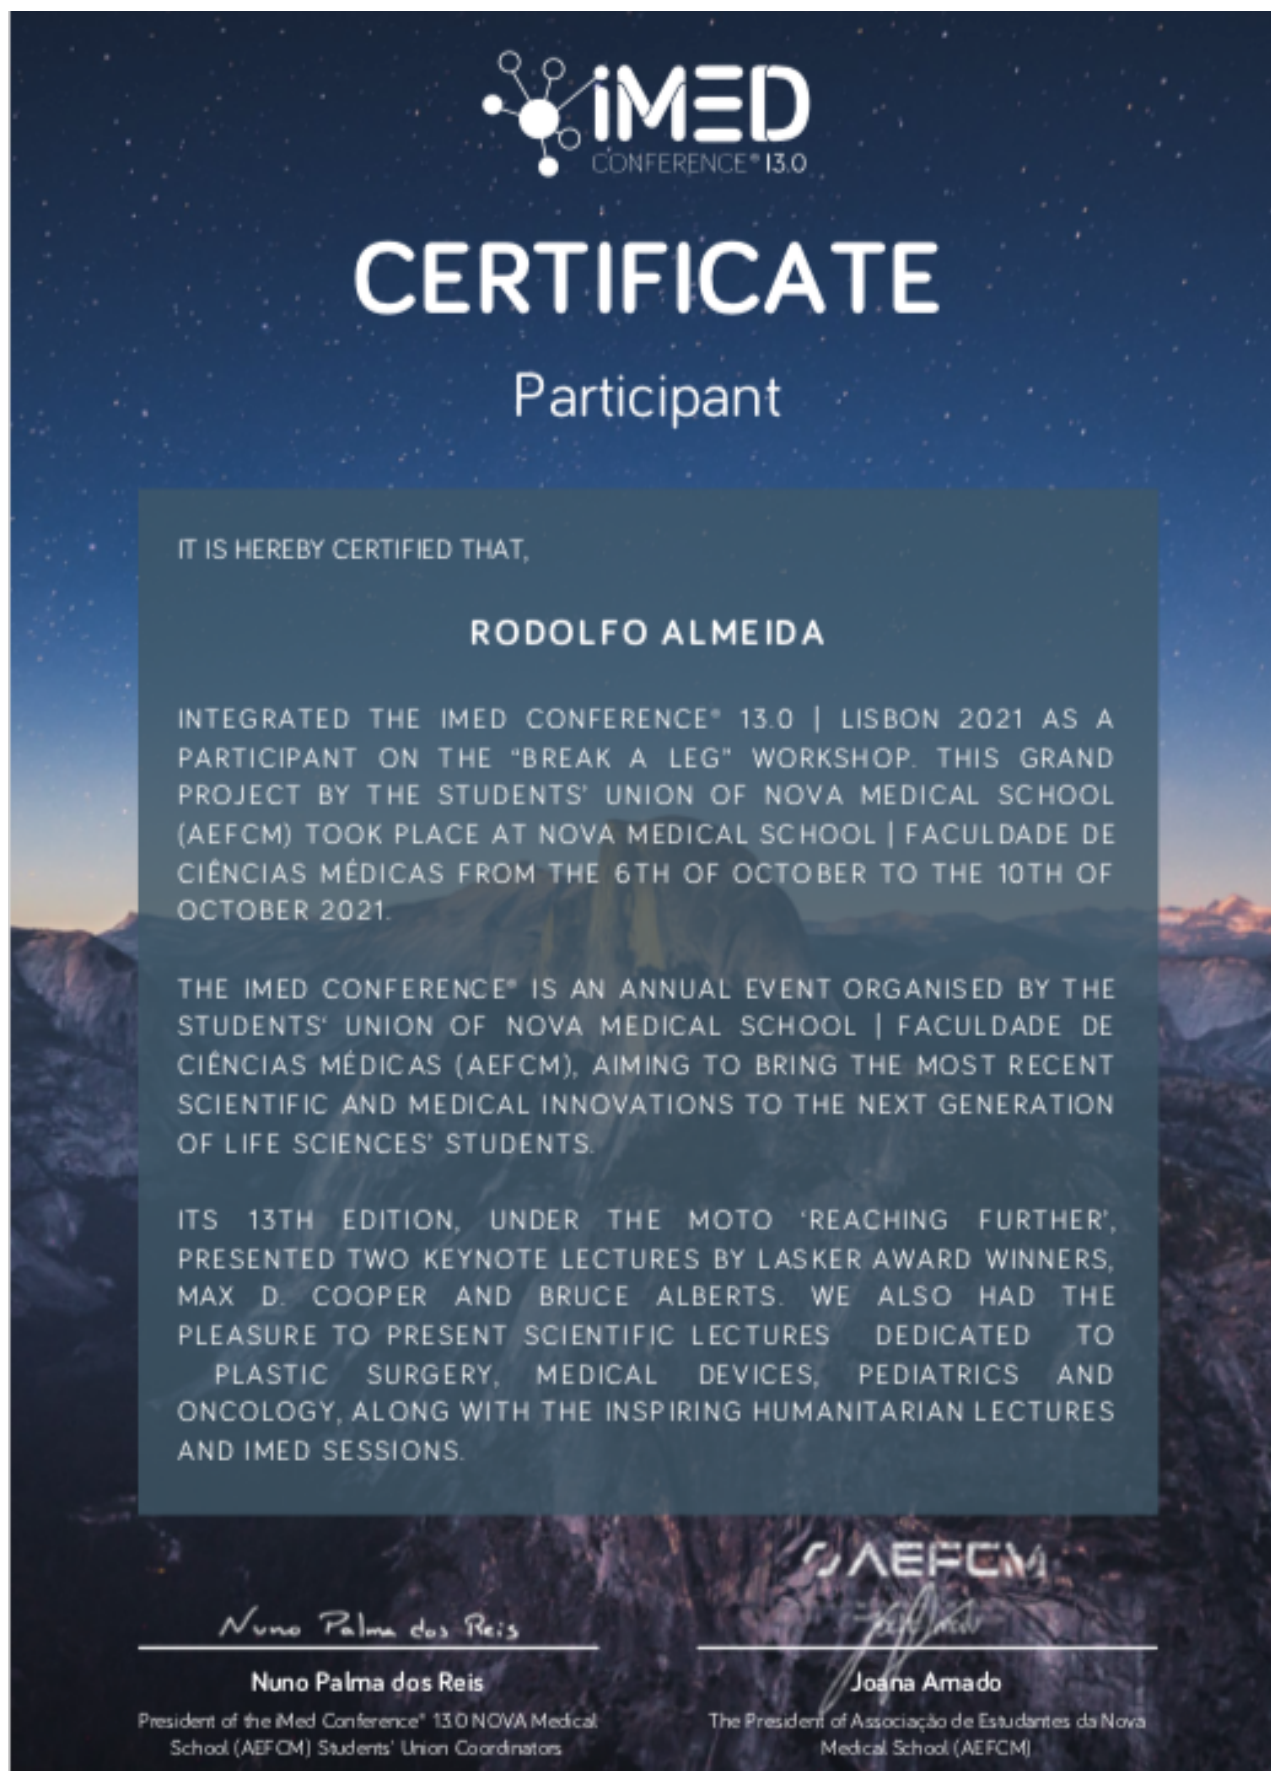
iMED
CONFERENCE® 13.0

CERTIFICATE

Participant

IT IS HEREBY CERTIFIED THAT,

RODOLFO ALMEIDA

INTEGRATED THE IMED CONFERENCE® 13.0 | LISBON 2021 AS A PARTICIPANT ON THE "BREAK A LEG" WORKSHOP. THIS GRAND PROJECT BY THE STUDENTS' UNION OF NOVA MEDICAL SCHOOL (AEFCM) TOOK PLACE AT NOVA MEDICAL SCHOOL | FACULDADE DE CIÊNCIAS MÉDICAS FROM THE 6TH OF OCTOBER TO THE 10TH OF OCTOBER 2021.

THE IMED CONFERENCE® IS AN ANNUAL EVENT ORGANISED BY THE STUDENTS' UNION OF NOVA MEDICAL SCHOOL | FACULDADE DE CIÊNCIAS MÉDICAS (AEFCM), AIMING TO BRING THE MOST RECENT SCIENTIFIC AND MEDICAL INNOVATIONS TO THE NEXT GENERATION OF LIFE SCIENCES' STUDENTS.

ITS 13TH EDITION, UNDER THE MOTO 'REACHING FURTHER', PRESENTED TWO KEYNOTE LECTURES BY LASKER AWARD WINNERS, MAX D. COOPER AND BRUCE ALBERTS. WE ALSO HAD THE PLEASURE TO PRESENT SCIENTIFIC LECTURES DEDICATED TO PLASTIC SURGERY, MEDICAL DEVICES, PEDIATRICS AND ONCOLOGY, ALONG WITH THE INSPIRING HUMANITARIAN LECTURES AND IMED SESSIONS.

AEFCM

Nuno Palma dos Reis

Nuno Palma dos Reis
President of the iMed Conference® 13.0 NOVA Medical School (AEFCM) Students' Union Coordinators

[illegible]

Joana Amado
The President of Associação de Estudantes da Nova Medical School (AEFCM)